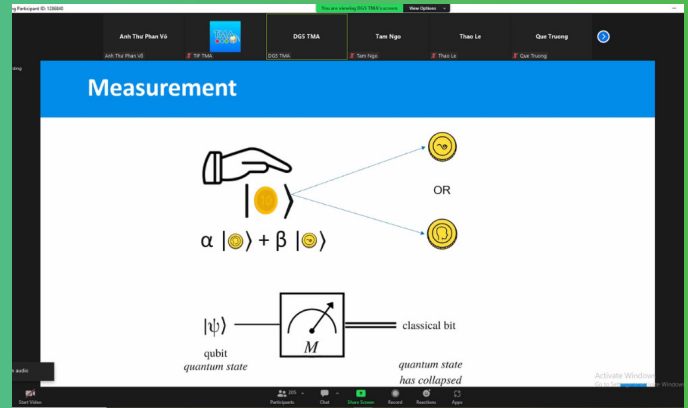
g Participant ID: 1266840

You are viewing DGS TMA's screen

View Options

Anh Thư Phan Võ

Anh Thư Phan Võ

TIP TMA

DGS TMA

DGS TMA

Tam Ngo

Tam Ngo

Thao Le

Thao Le

Que Truong

Que Truong

ding

Measurement

OR

$\alpha$ | $\rangle$ + $\beta$ | $\rangle$

$|\psi\rangle$

$M$

classical bit

qubit
quantum state

quantum state
has collapsed

audio

Start Video

Participants

265

Chat

Share Screen

Record

Reactions

Apps

Activate Windows
Go to Settings to activate Windows.